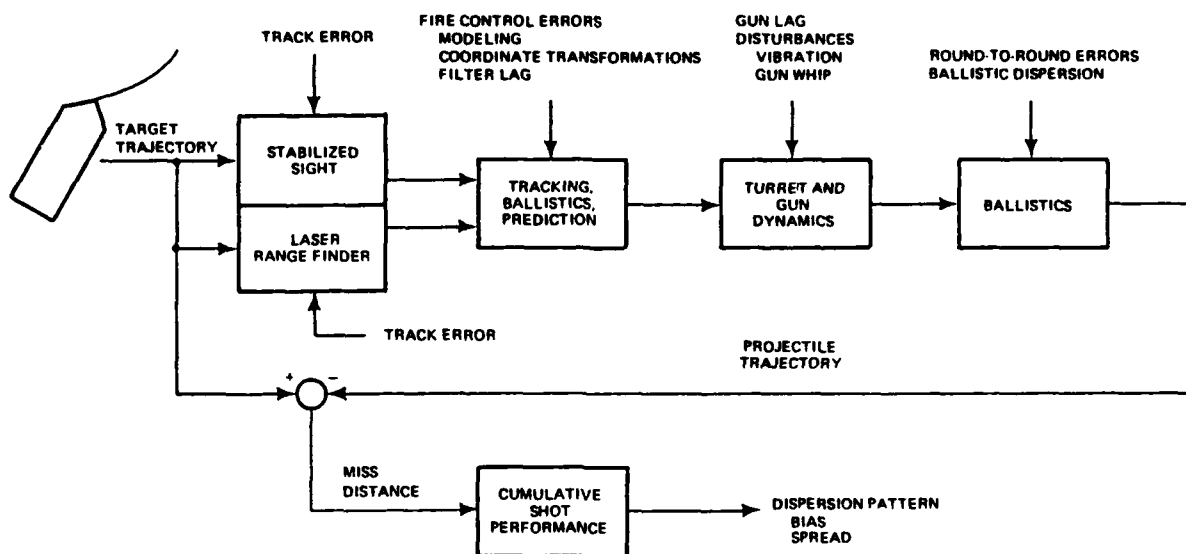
TRACK ERROR

FIRE CONTROL ERRORS
MODELING
COORDINATE TRANSFORMATIONS
FILTER LAG

GUN LAG
DISTURBANCES
VIBRATION
GUN WHIP

ROUND-TO-ROUND ERRORS
BALLISTIC DISPERSION

TARGET TRAJECTORY

STABILIZED SIGHT

LASER RANGE FINDER

TRACKING, BALLISTICS, PREDICTION

TURRET AND GUN DYNAMICS

BALLISTICS

TRACK ERROR

PROJECTILE TRAJECTORY

+ −

MISS DISTANCE

CUMULATIVE SHOT PERFORMANCE

DISPERSION PATTERN
BIAS
SPREAD